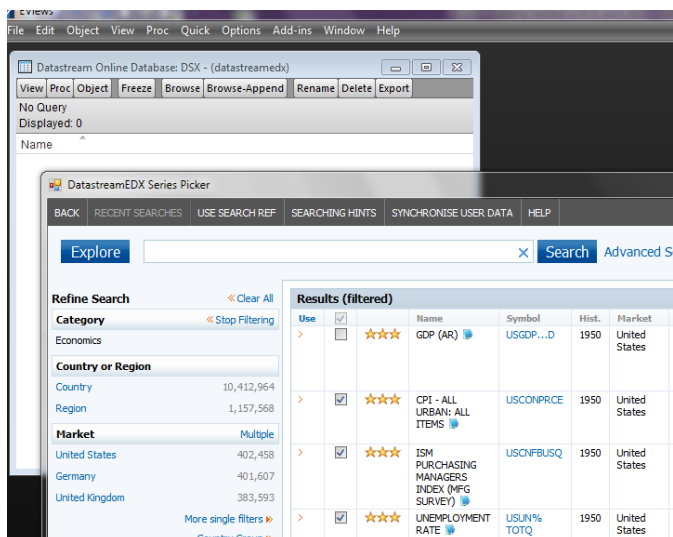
EViews
File Edit Object View Proc Quick Options Add-ins Window Help

Datastream Online Database: DSX - (datastreamedx)
View Proc Object Freeze Browse Browse-Append Rename Delete Export
No Query
Displayed: 0
Name

DatastreamEDX Series Picker
BACK RECENT SEARCHES USE SEARCH REF SEARCHING HINTS SYNCHRONISE USER DATA HELP

Explore
Search Advanced S

Refine Search « Clear All
Category « Stop Filtering
Economics
Country or Region
Country 10,412,964
Region 1,157,568
Market Multiple
United States 402,458
Germany 401,607
United Kingdom 383,593
More single filters »

Results (filtered)

| Use | | | Name | Symbol | Hist. | Market |
|---|---|---|---|---|---|---|
| › | ☐ | ☆☆☆ | GDP (AR) | USGDP....D | 1950 | United States |
| › | ☑ | ☆☆☆ | CPI - ALL URBAN: ALL ITEMS | USCONPRCE | 1950 | United States |
| › | ☑ | ☆☆☆ | ISM PURCHASING MANAGERS INDEX (MFG SURVEY) | USCNFBUSQ | 1950 | United States |
| › | ☑ | ☆☆☆ | UNEMPLOYMENT RATE | USUN% TOTQ | 1950 | United States |